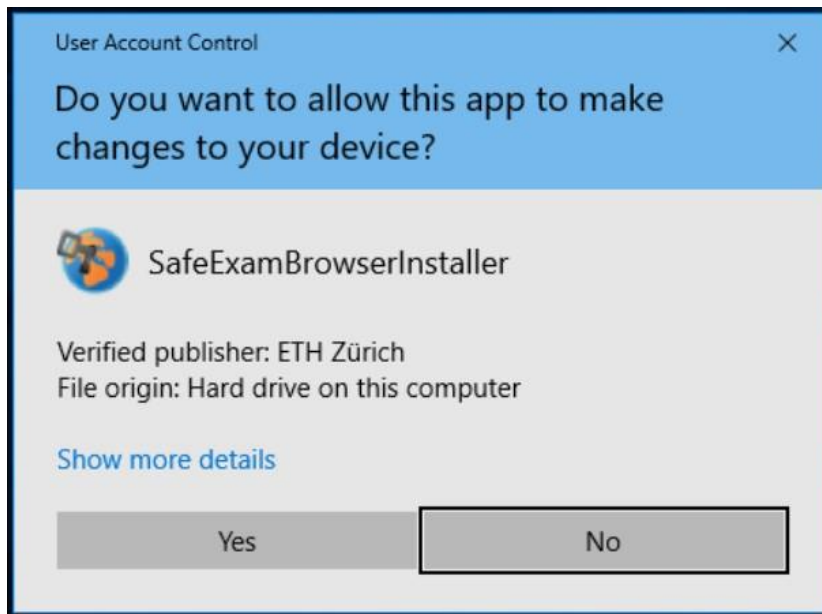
User Account Control

×

Do you want to allow this app to make changes to your device?

SafeExamBrowserInstaller

Verified publisher: ETH Zürich
File origin: Hard drive on this computer

Show more details

Yes

No